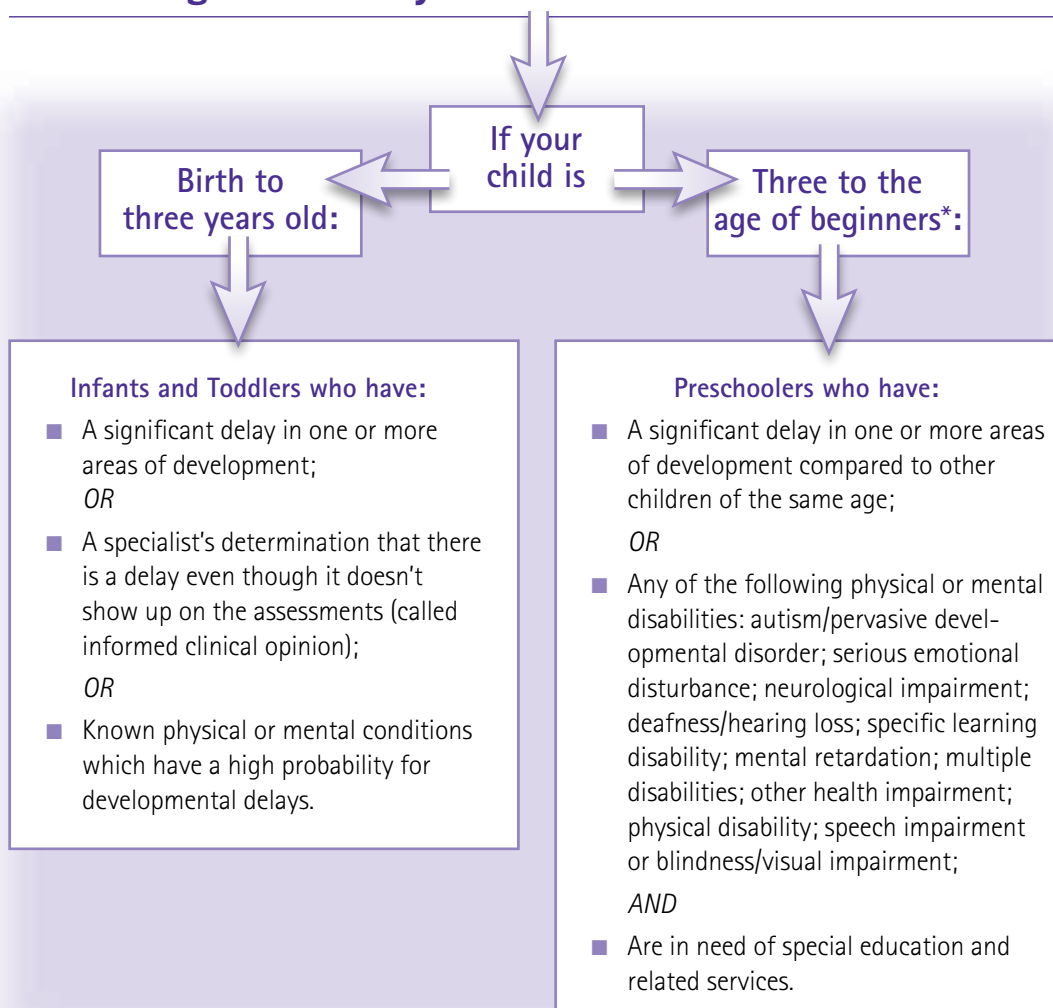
If your child is

Birth to three years old:

Three to the age of beginners*:

Infants and Toddlers who have:

- A significant delay in one or more areas of development;
*OR*
- A specialist's determination that there is a delay even though it doesn't show up on the assessments (called informed clinical opinion);
*OR*
- Known physical or mental conditions which have a high probability for developmental delays.

Preschoolers who have:

- A significant delay in one or more areas of development compared to other children of the same age;
*OR*
- Any of the following physical or mental disabilities: autism/pervasive developmental disorder; serious emotional disturbance; neurological impairment; deafness/hearing loss; specific learning disability; mental retardation; multiple disabilities; other health impairment; physical disability; speech impairment or blindness/visual impairment;
*AND*
- Are in need of special education and related services.